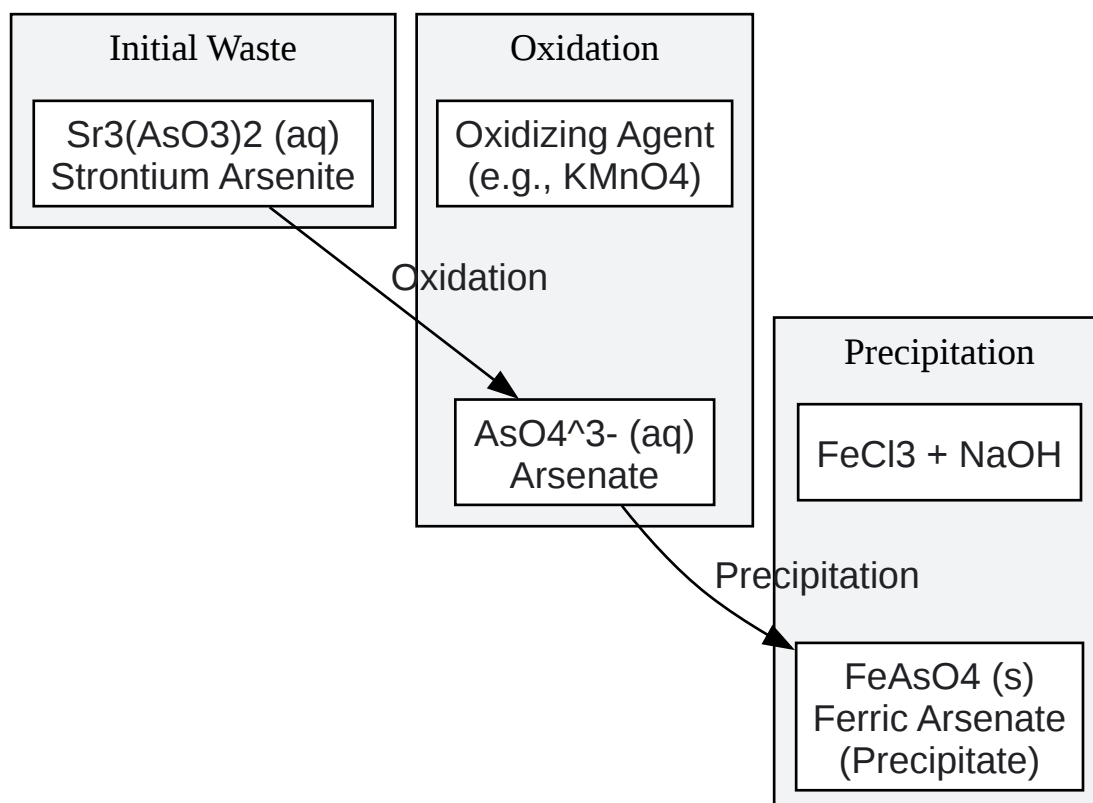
Initial Waste

Sr3(AsO3)2 (aq)
Strontium Arsenite

Oxidation

Oxidizing Agent
(e.g., KMnO4)

Oxidation

AsO4^3- (aq)
Arsenate

Precipitation

FeCl3 + NaOH

Precipitation

FeAsO4 (s)
Ferric Arsenate
(Precipitate)